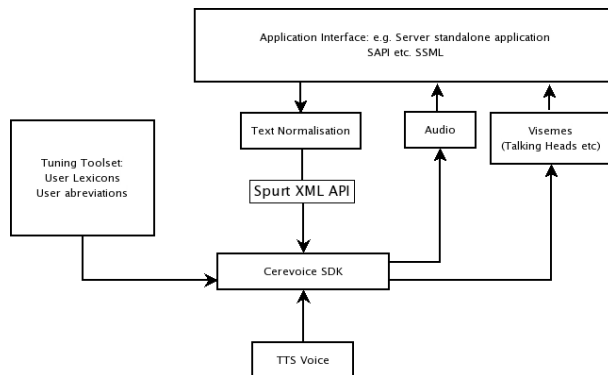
Application Interface: e.g. Server standalone application
SAPI etc. SSML

Tuning Toolset:
User Lexicons
User abreviations

Text Normalisation

Spurt XML API

Audio

Visemes
(Talking Heads etc)

Cerevoice SDK

TTS Voice